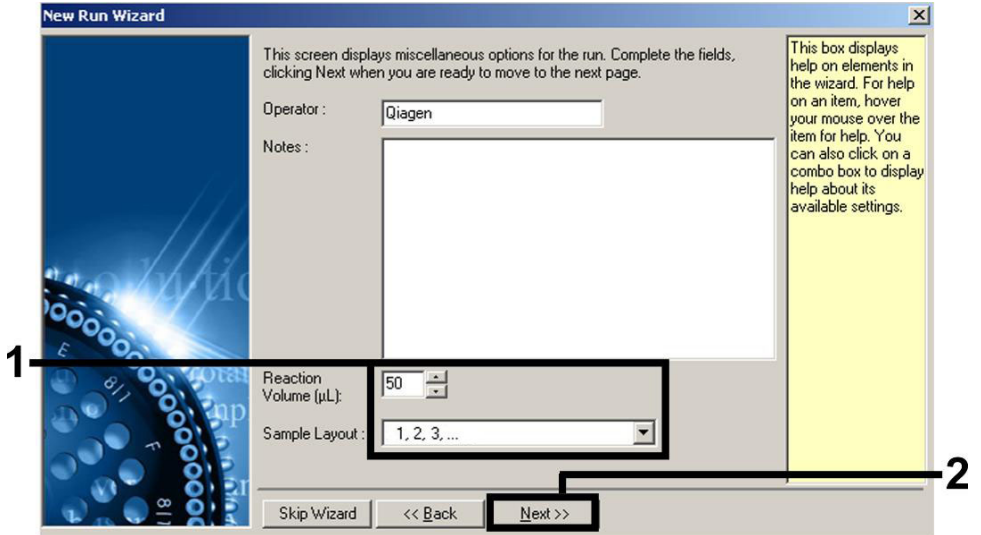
New Run Wizard

This screen displays miscellaneous options for the run. Complete the fields, clicking Next when you are ready to move to the next page.

Operator : Qiagen

Notes :

Reaction Volume (µL): 50

Sample Layout : 1, 2, 3, ...

This box displays help on elements in the wizard. For help on an item, hover your mouse over the item for help. You can also click on a combo box to display help about its available settings.

Skip Wizard

<< Back

Next >>

1

2